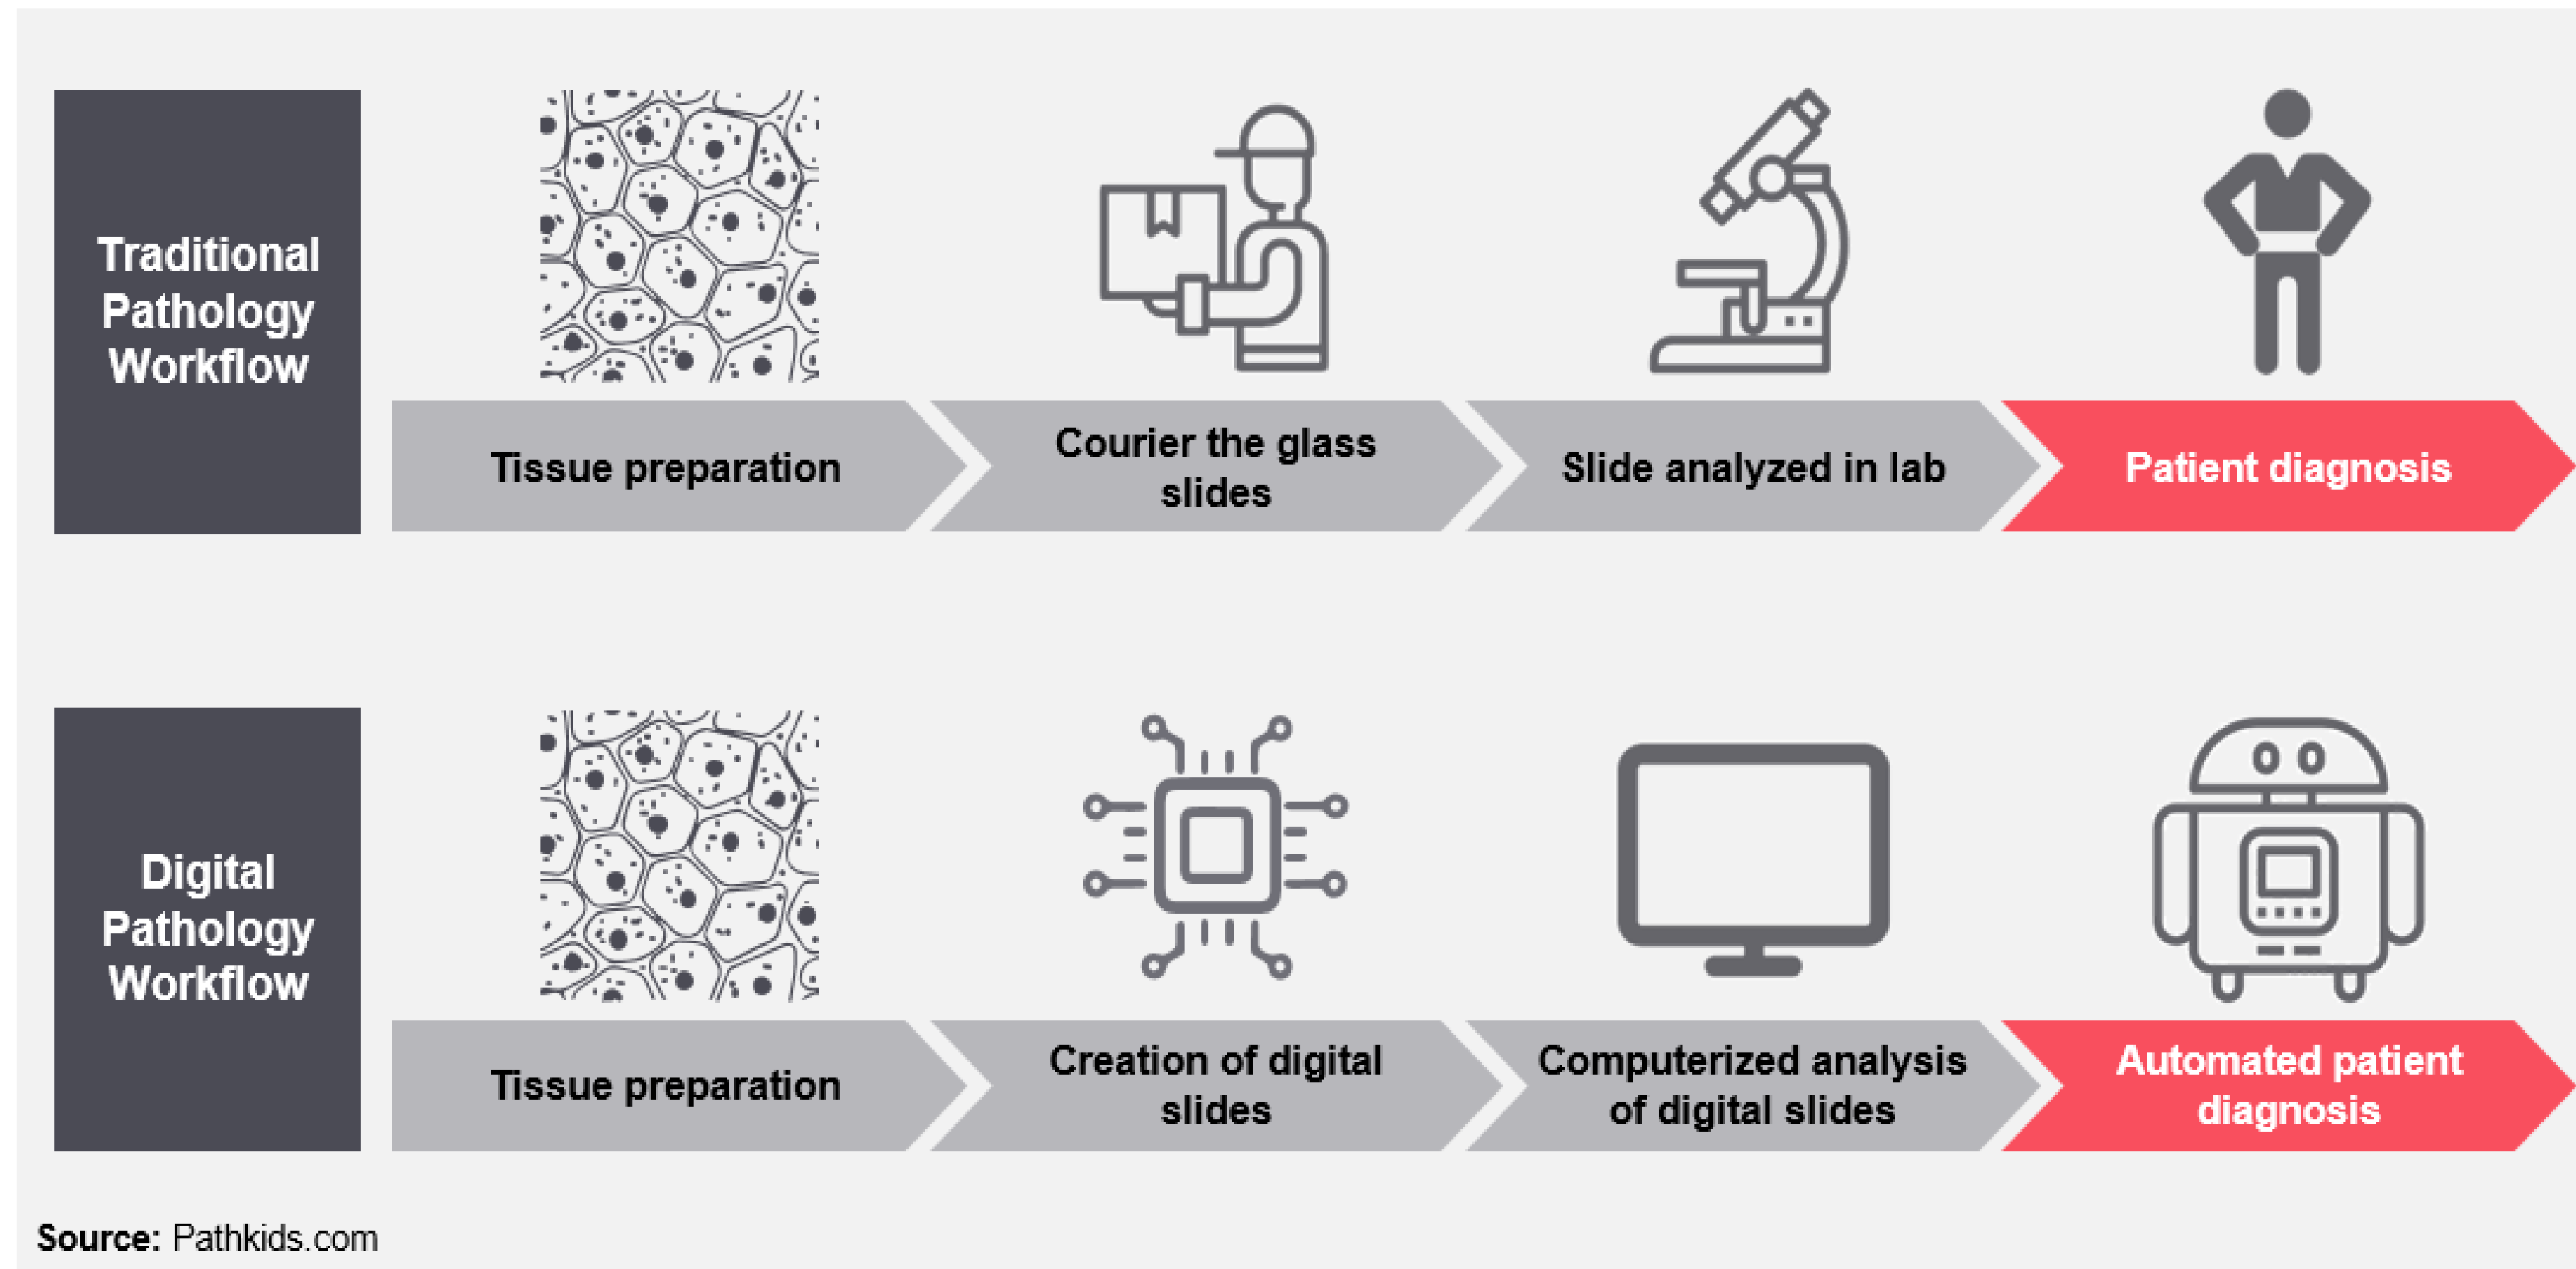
Traditional Pathology Workflow

Tissue preparation

Courier the glass slides

Slide analyzed in lab

Patient diagnosis

Digital Pathology Workflow

Tissue preparation

Creation of digital slides

Computerized analysis of digital slides

Automated patient diagnosis

Source: Pathkids.com